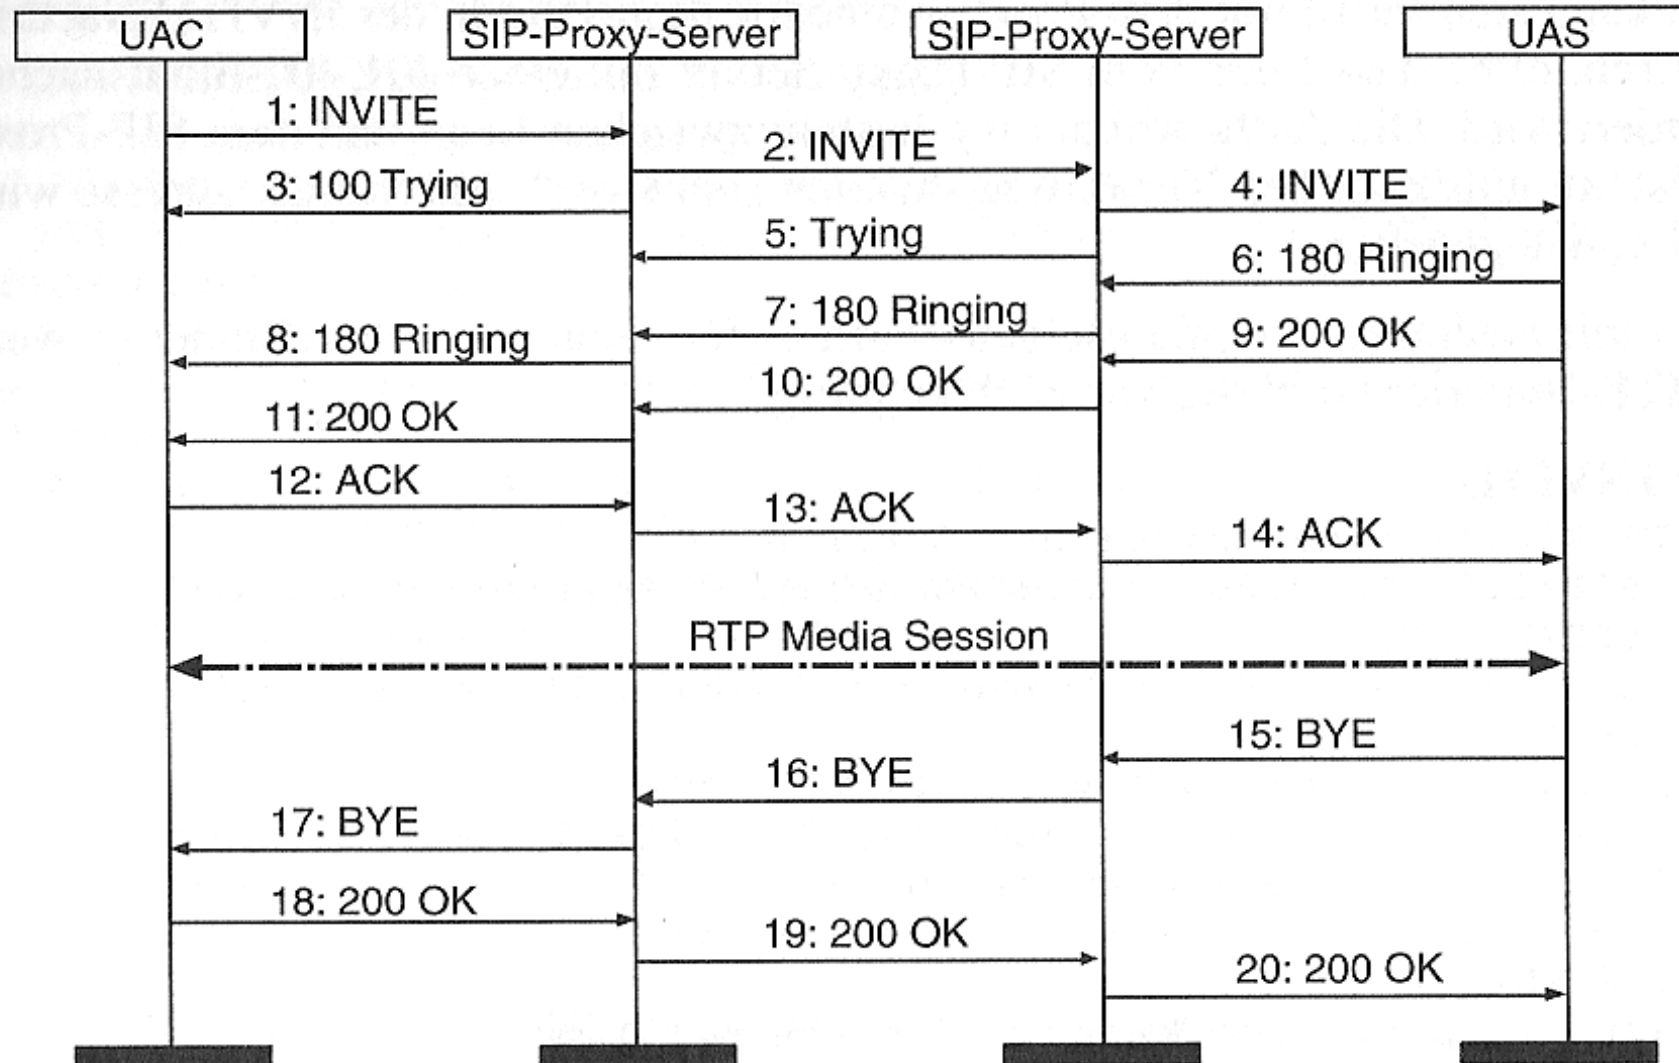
UAC

SIP-Proxy-Server

SIP-Proxy-Server

UAS

1: INVITE

2: INVITE

3: 100 Trying

4: INVITE

5: Trying

6: 180 Ringing

7: 180 Ringing

8: 180 Ringing

9: 200 OK

10: 200 OK

11: 200 OK

12: ACK

13: ACK

14: ACK

RTP Media Session

15: BYE

16: BYE

17: BYE

18: 200 OK

19: 200 OK

20: 200 OK